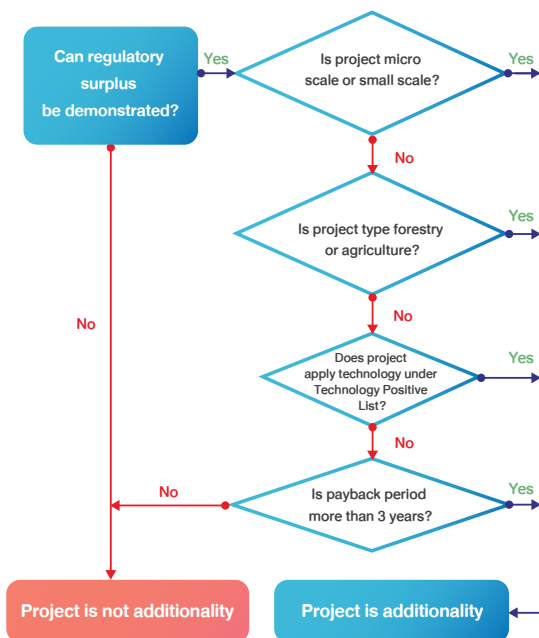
Can regulatory surplus be demonstrated?

Yes

Is project micro scale or small scale?

Yes

No

Is project type forestry or agriculture?

Yes

No

No

Does project apply technology under Technology Positive List?

Yes

No

No

Is payback period more than 3 years?

Yes

Project is not additionality

Project is additionality